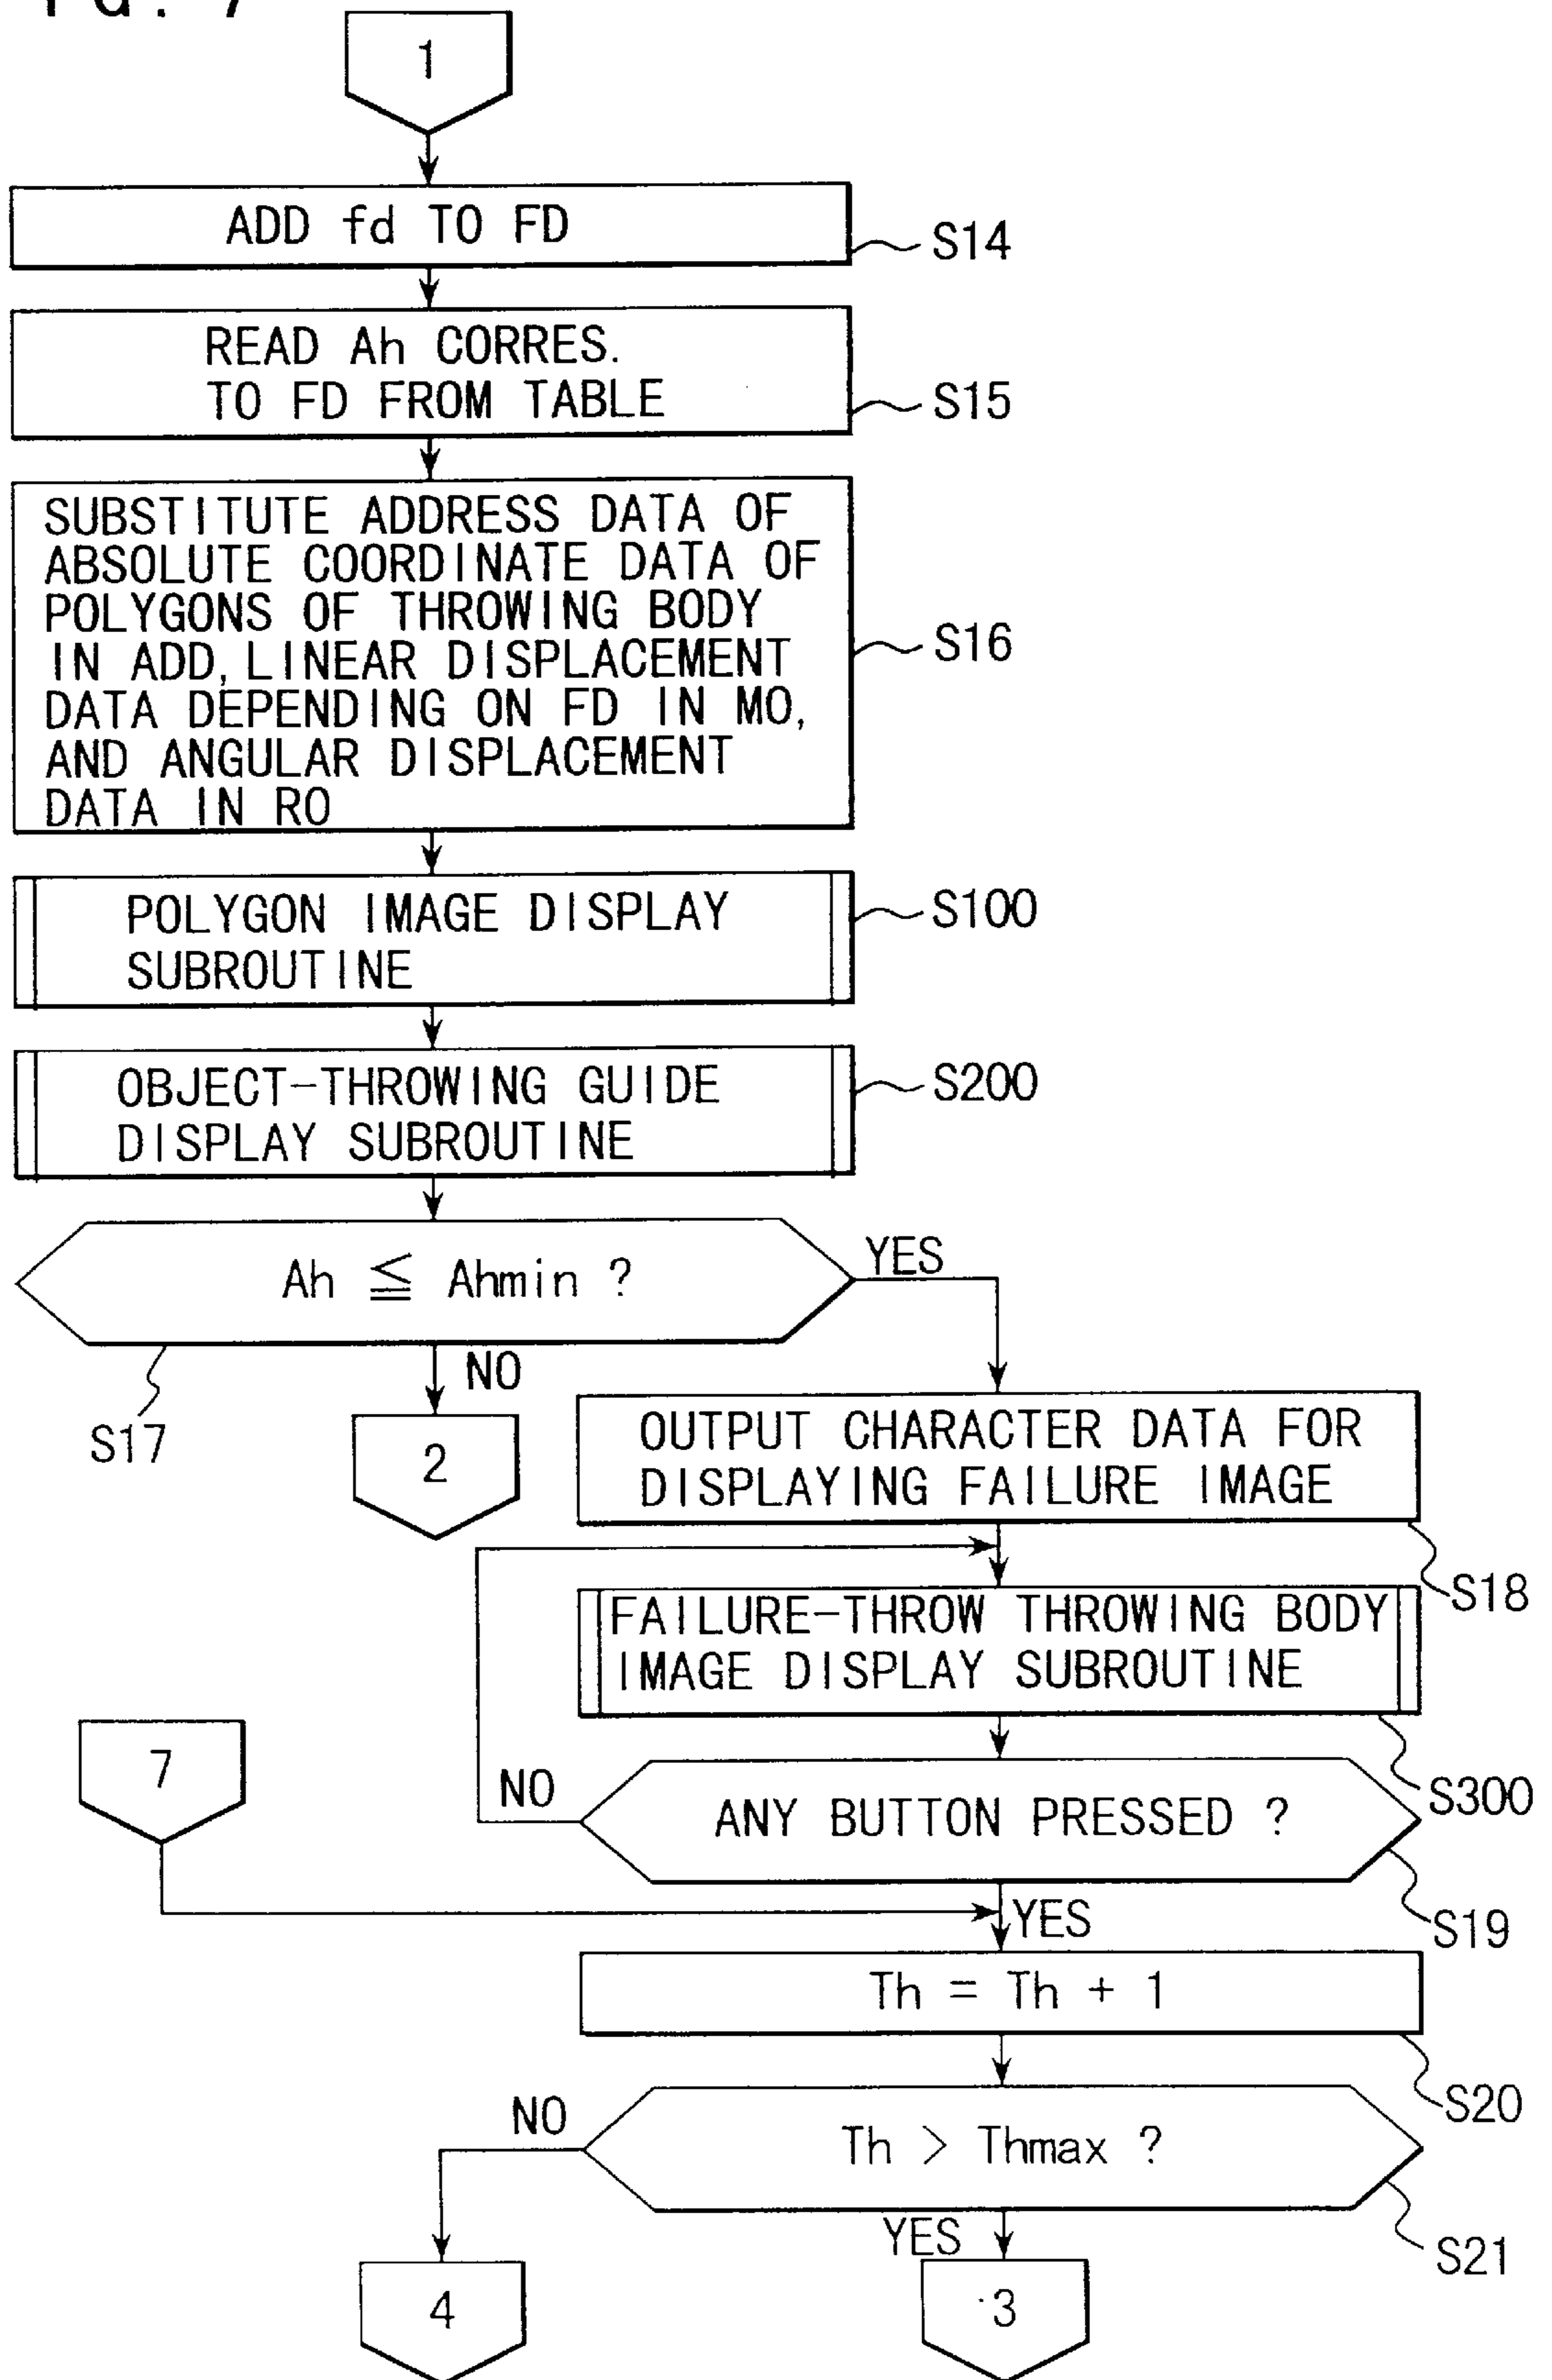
1

ADD fd TO FD

S14

READ Ah CORRES. TO FD FROM TABLE

S15

SUBSTITUTE ADDRESS DATA OF ABSOLUTE COORDINATE DATA OF POLYGONS OF THROWING BODY IN ADD, LINEAR DISPLACEMENT DATA DEPENDING ON FD IN MO, AND ANGULAR DISPLACEMENT DATA IN RO

S16

POLYGON IMAGE DISPLAY SUBROUTINE

S100

OBJECT-THROWING GUIDE DISPLAY SUBROUTINE

S200

Ah $\leqq$ Ahmin ?

YES

NO

S17

2

OUTPUT CHARACTER DATA FOR DISPLAYING FAILURE IMAGE

S18

FAILURE-THROW THROWING BODY IMAGE DISPLAY SUBROUTINE

S300

7

NO

ANY BUTTON PRESSED ?

S19

YES

Th = Th + 1

S20

NO

Th > Thmax ?

S21

YES

4

3